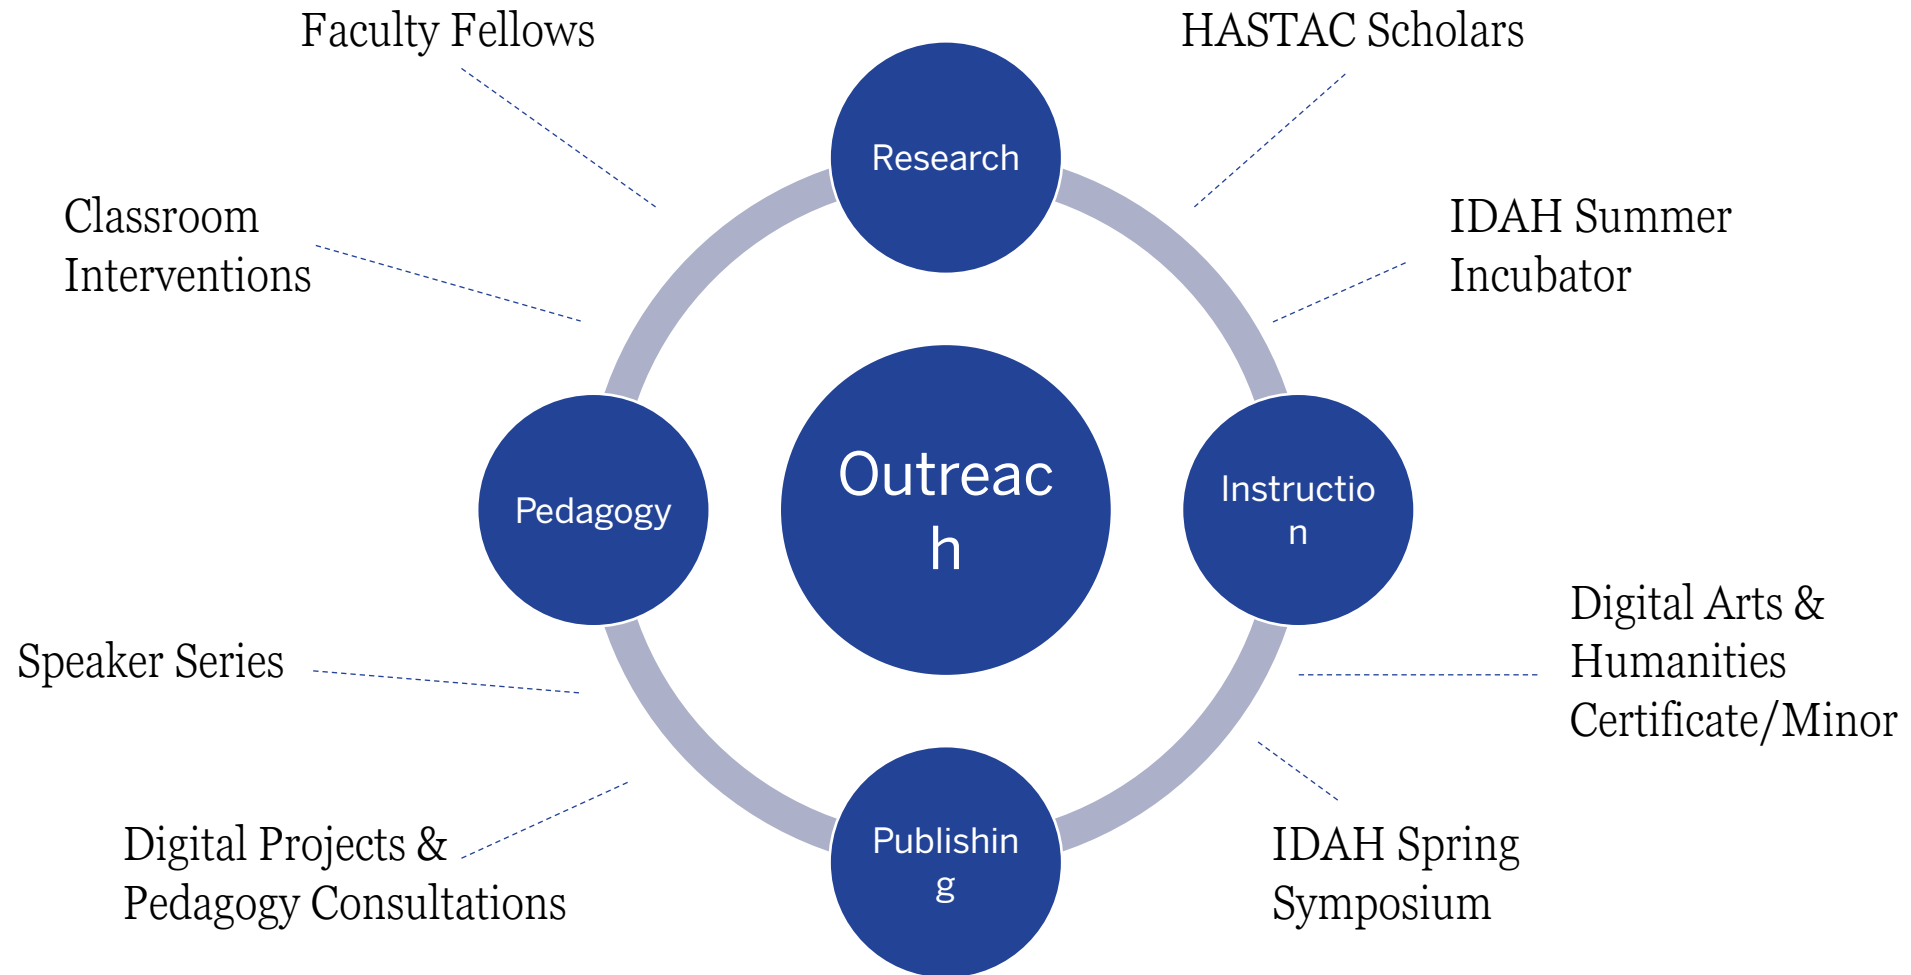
Faculty Fellows

HASTAC Scholars

Research

Classroom Interventions

IDAH Summer Incubator

Pedagogy

Outreac
h

Instructio
n

Digital Arts & Humanities Certificate/Minor

Speaker Series

Digital Projects & Pedagogy Consultations

Publishin
g

IDAH Spring Symposium